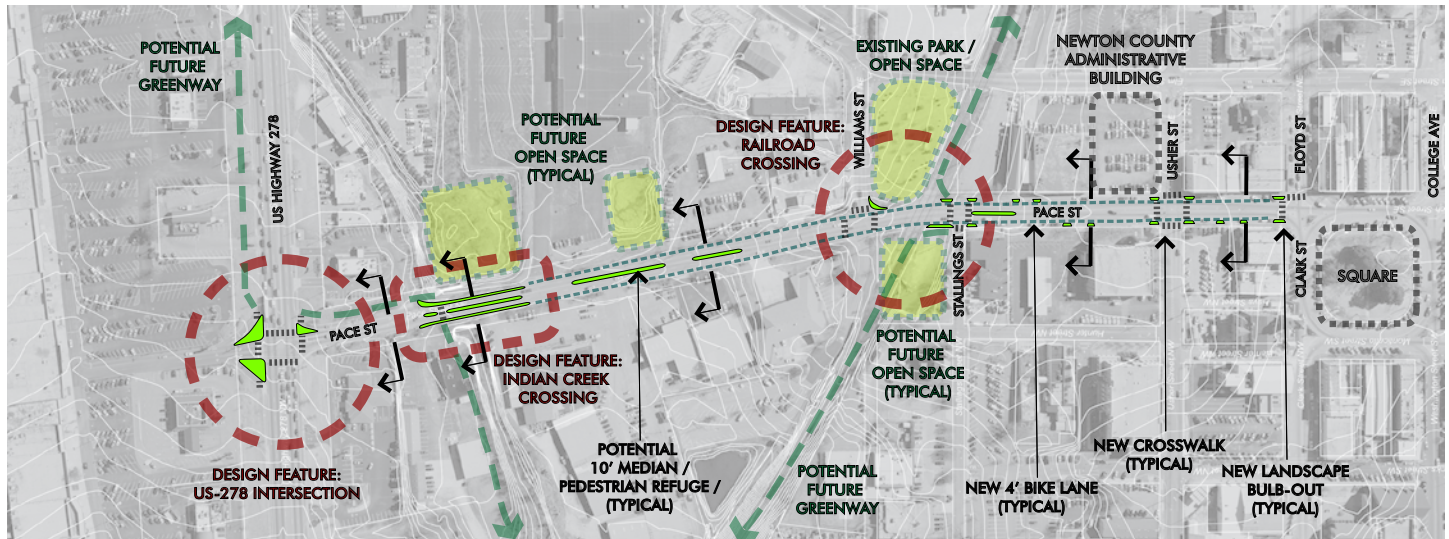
POTENTIAL FUTURE GREENWAY

US HIGHWAY 278

POTENTIAL FUTURE OPEN SPACE (TYPICAL)

DESIGN FEATURE: RAILROAD CROSSING

WILLIAMS ST

EXISTING PARK / OPEN SPACE

NEWTON COUNTY ADMINISTRATIVE BUILDING

USHER ST

FLOYD ST

COLLEGE AVE

PACE ST

STALLINGS ST

CLARK ST

SQUARE

PACE ST

DESIGN FEATURE: INDIAN CREEK CROSSING

POTENTIAL FUTURE OPEN SPACE (TYPICAL)

DESIGN FEATURE: US-278 INTERSECTION

POTENTIAL 10' MEDIAN / PEDESTRIAN REFUGE / (TYPICAL)

POTENTIAL FUTURE GREENWAY

NEW 4' BIKE LANE (TYPICAL)

NEW CROSSWALK (TYPICAL)

NEW LANDSCAPE BULB-OUT (TYPICAL)